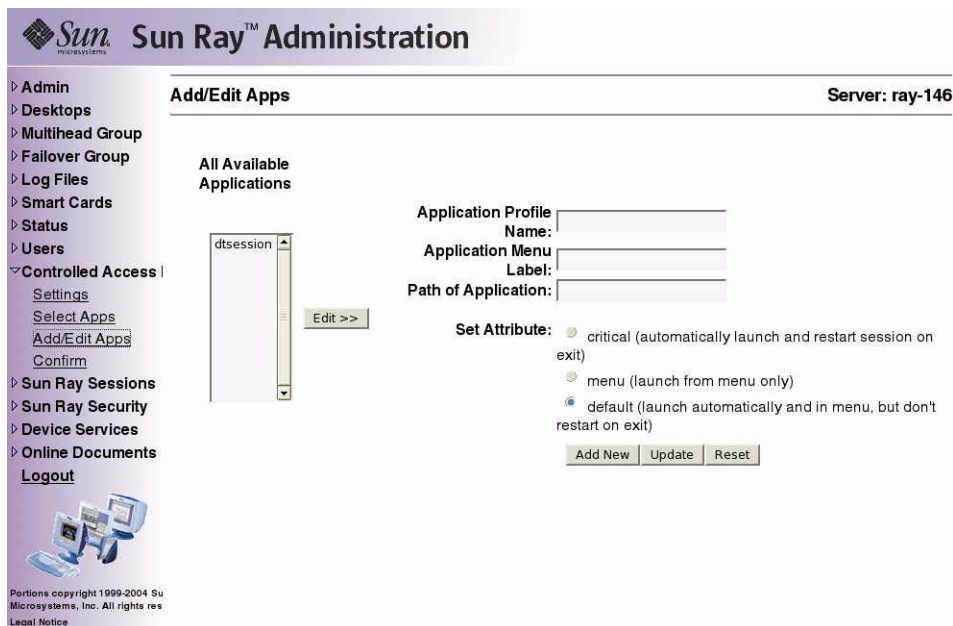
Sun microsystems Sun Ray™ Administration

Admin
Desktops
Multihead Group
Failover Group
Log Files
Smart Cards
Status
Users
Controlled Access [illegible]
Settings
Select Apps
Add/Edit Apps
Confirm
Sun Ray Sessions
Sun Ray Security
Device Services
Online Documents
Logout

Portions copyright 1999-2004 Su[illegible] Microsystems, Inc. All rights res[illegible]
Legal Notice

Add/Edit Apps

Server: ray-146

All Available Applications

dtsession

Edit >>

Application Profile Name:
Application Menu Label:
Path of Application:

Set Attribute: critical (automatically launch and restart session on exit)
menu (launch from menu only)
default (launch automatically and in menu, but don't restart on exit)

Add New Update Reset